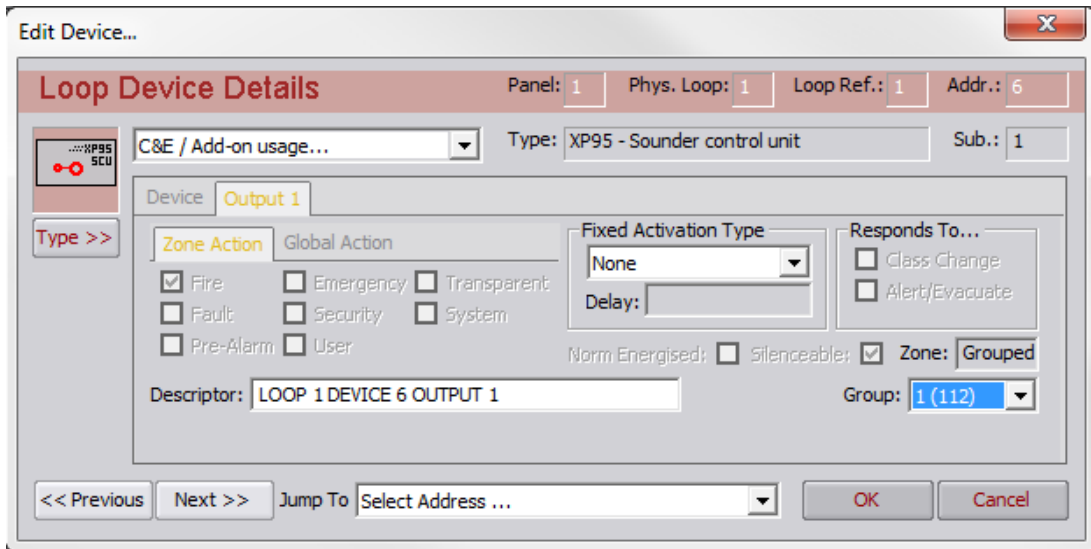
Edit Device...

Loop Device Details

Panel: 1 Phys. Loop: 1 Loop Ref.: 1 Addr.: 6

XP95 SCU

C&E / Add-on usage...

Type: XP95 - Sounder control unit

Sub.: 1

Type >>

Device Output 1

Zone Action Global Action

Fire Emergency Transparent
Fault Security System
Pre-Alarm User

Fixed Activation Type
None
Delay:

Responds To...
Class Change
Alert/Evacuate

Norm Energised: Silenceable: Zone: Grouped

Descriptor: LOOP 1 DEVICE 6 OUTPUT 1

Group: 1 (112)

<< Previous Next >> Jump To Select Address ...

OK Cancel